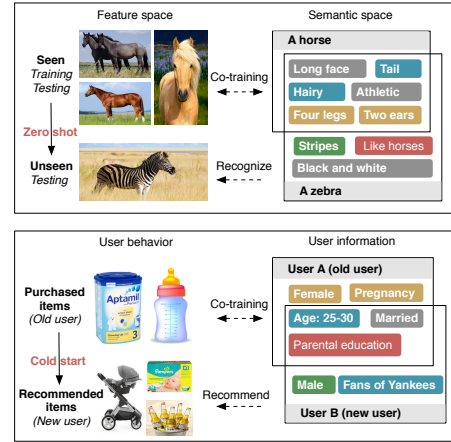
Feature space

Semantic space

A horse

Seen
Training
Testing

Co-training

Long face
Tail
Hairy
Athletic
Four legs
Two ears

Zero shot

Stripes
Like horses
Black and white

Unseen
Testing

Recognize

A zebra

User behavior

User information

User A (old user)

Purchased items
(Old user)

Aptamil

Co-training

Female
Pregnancy
Age: 25-30
Married
Parental education

Cold start

Pampers

Recommended items
(New user)

Recommend

Male
Fans of Yankees

User B (new user)